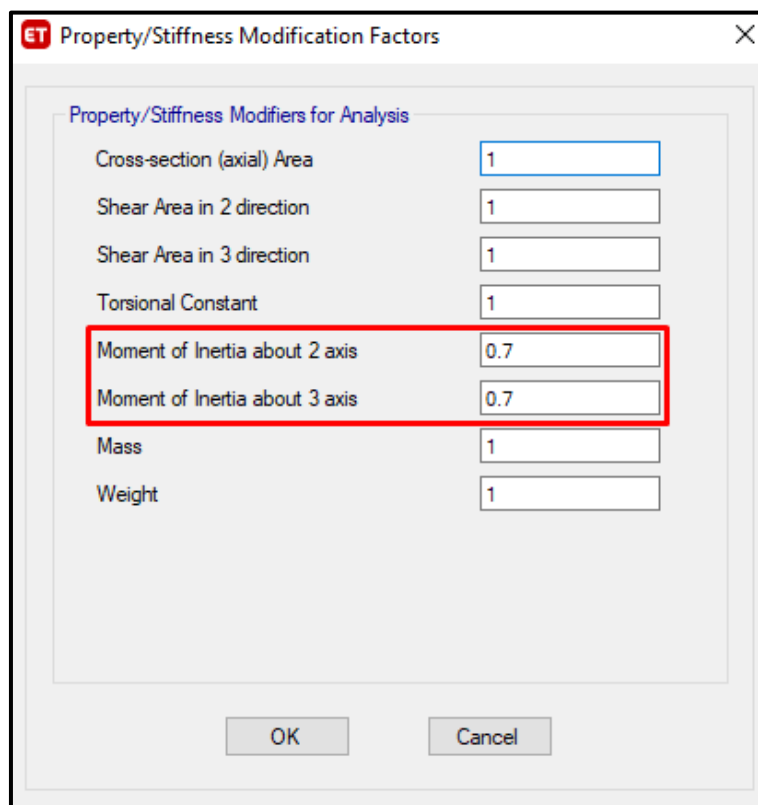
ET Property/Stiffness Modification Factors ×

Property/Stiffness Modifiers for Analysis

| | |
|---|---|
| Cross-section (axial) Area | 1 |
| Shear Area in 2 direction | 1 |
| Shear Area in 3 direction | 1 |
| Torsional Constant | 1 |
| Moment of Inertia about 2 axis | 0.7 |
| Moment of Inertia about 3 axis | 0.7 |
| Mass | 1 |
| Weight | 1 |

OK Cancel